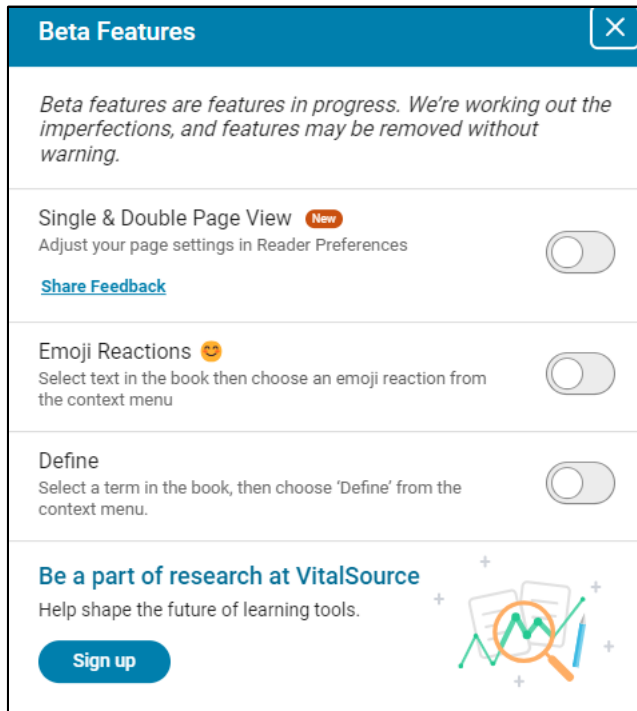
Beta Features

Beta features are features in progress. We're working out the imperfections, and features may be removed without warning.

Single & Double Page View New
Adjust your page settings in Reader Preferences

Share Feedback

Emoji Reactions 😊
Select text in the book then choose an emoji reaction from the context menu

Define
Select a term in the book, then choose 'Define' from the context menu.

Be a part of research at VitalSource
Help shape the future of learning tools.

Sign up